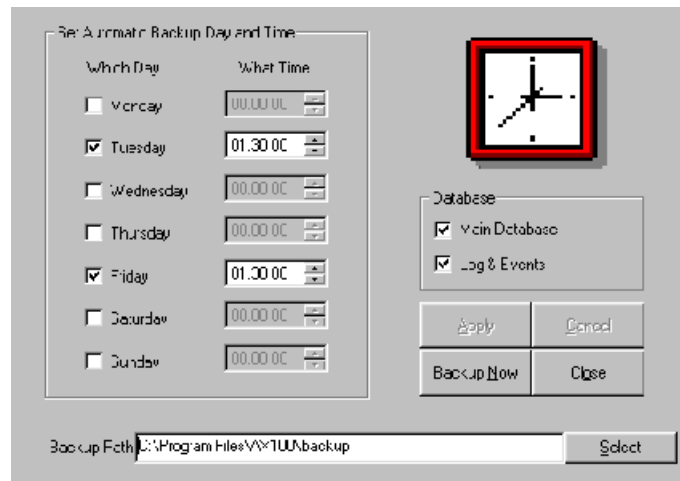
Set Automatic Backup Day and Time

Which Day

What Time

Monday

00.00.00

Tuesday

01.30.00

Wednesday

00.00.00

Thursday

00.00.00

Friday

01.30.00

Saturday

00.00.00

Sunday

00.00.00

Database

Main Database

Log & Events

Apply

Cancel

Backup Now

Close

Backup Path

C:\Program Files\VX100\backup

Select